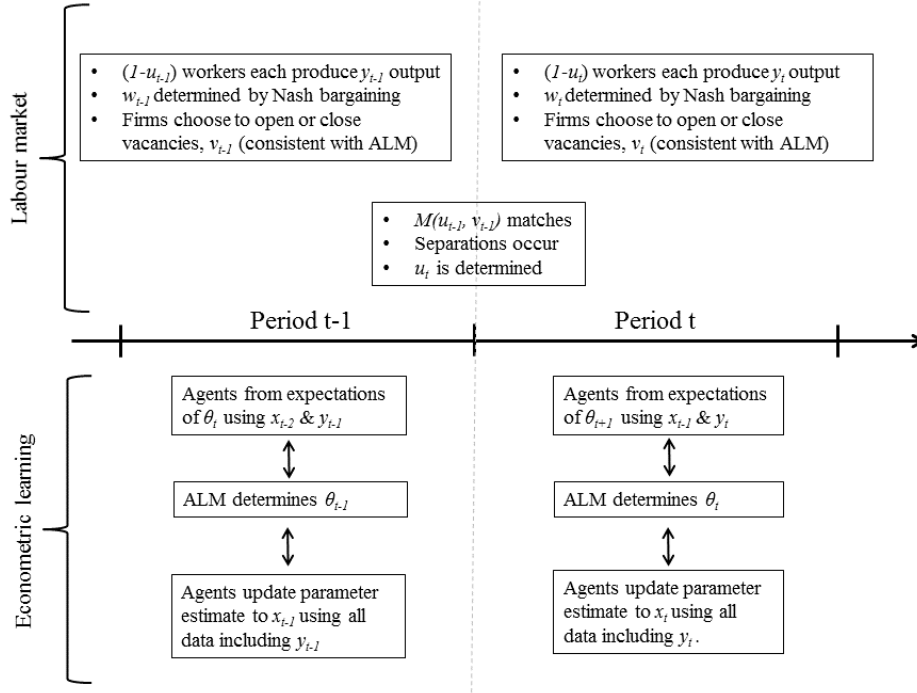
Labour market

- $(1-u_{t-1})$ workers each produce $y_{t-1}$ output
- $w_{t-1}$ determined by Nash bargaining
- Firms choose to open or close vacancies, $v_{t-1}$ (consistent with ALM)

- $(1-u_t)$ workers each produce $y_t$ output
- $w_t$ determined by Nash bargaining
- Firms choose to open or close vacancies, $v_t$ (consistent with ALM)

- $M(u_{t-1}, v_{t-1})$ matches
- Separations occur
- $u_t$ is determined

Period t-1

Period t

Econometric learning

Agents from expectations of $\theta_t$ using $x_{t-2}$ & $y_{t-1}$

ALM determines $\theta_{t-1}$

Agents update parameter estimate to $x_{t-1}$ using all data including $y_{t-1}$

Agents from expectations of $\theta_{t+1}$ using $x_{t-1}$ & $y_t$

ALM determines $\theta_t$

Agents update parameter estimate to $x_t$ using all data including $y_t$.